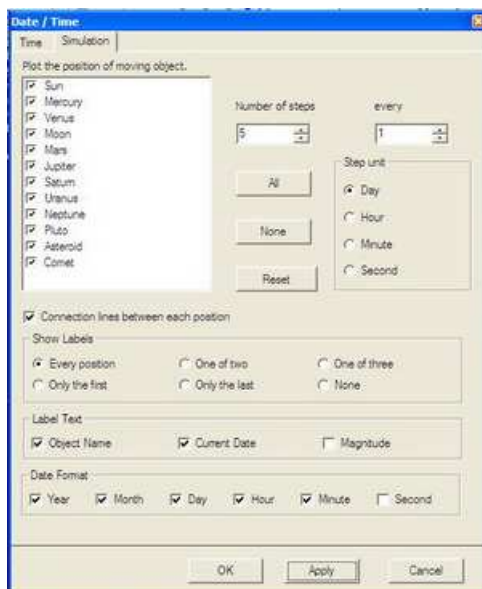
Date / Time

Time | Simulation

Plot the position of moving object.

Sun
Mercury
Venus
Moon
Mars
Jupiter
Saturn
Uranus
Neptune
Pluto
Asteroid
Comet

Number of steps
5

every
1

All

None

Reset

Step unit
Day
Hour
Minute
Second

Connection lines between each position

Show Labels
Every position
One of two
One of three
Only the first
Only the last
None

Label Text
Object Name
Current Date
Magnitude

Date Format
Year
Month
Day
Hour
Minute
Second

OK
Apply
Cancel